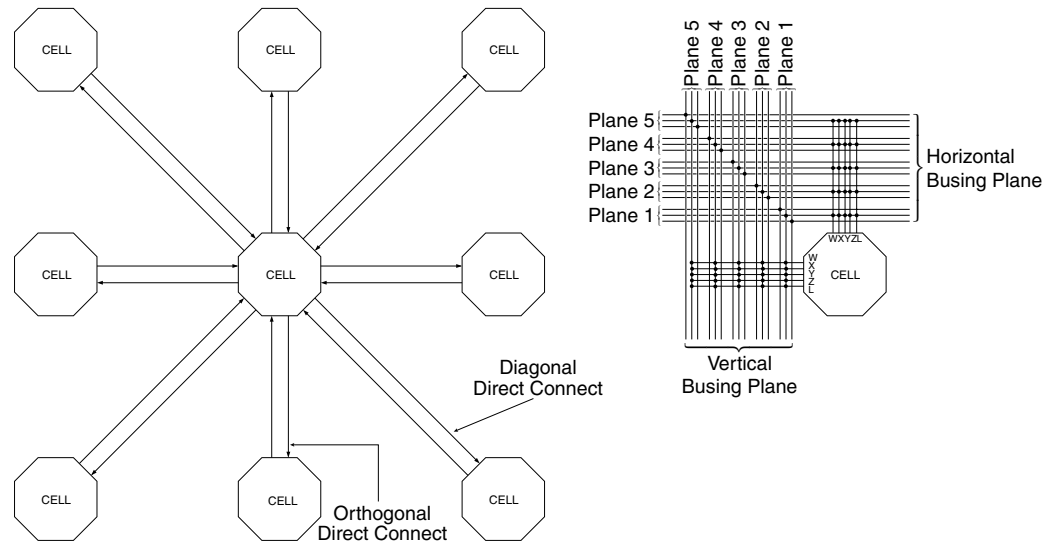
CELL

CELL

CELL

CELL

CELL

CELL

CELL

CELL

CELL

Diagonal Direct Connect

Orthogonal Direct Connect

Plane 5 Plane 4 Plane 3 Plane 2 Plane 1

Plane 5
Plane 4
Plane 3
Plane 2
Plane 1

Horizontal Busing Plane

WXYZL

W X Y Z L

CELL

Vertical Busing Plane